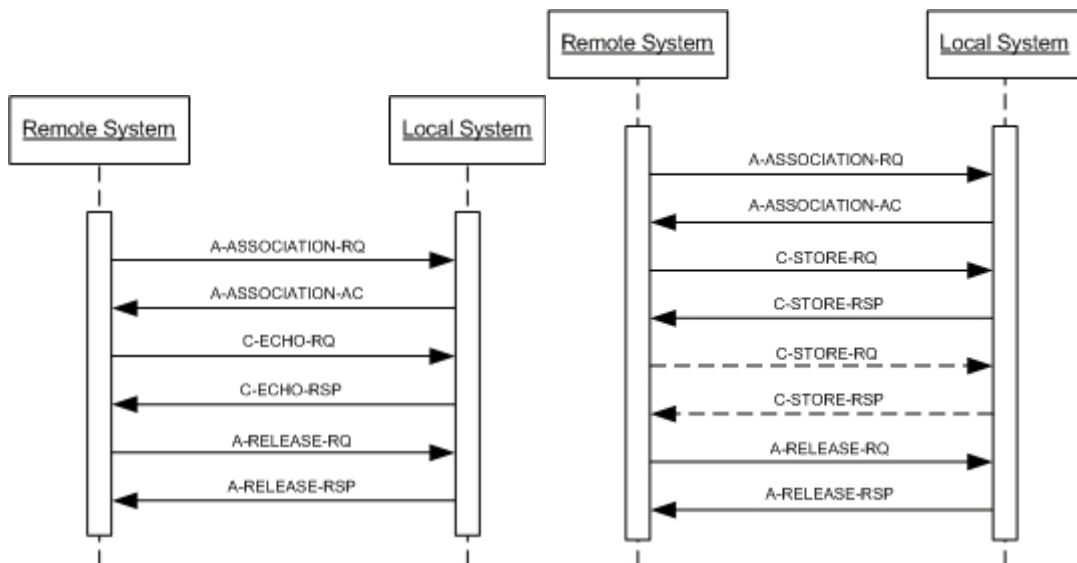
Remote System

Local System

A-ASSOCIATION-RQ

A-ASSOCIATION-AC

C-ECHO-RQ

C-ECHO-RSP

A-RELEASE-RQ

A-RELEASE-RSP

Remote System

Local System

A-ASSOCIATION-RQ

A-ASSOCIATION-AC

C-STORE-RQ

C-STORE-RSP

C-STORE-RQ

C-STORE-RSP

A-RELEASE-RQ

A-RELEASE-RSP